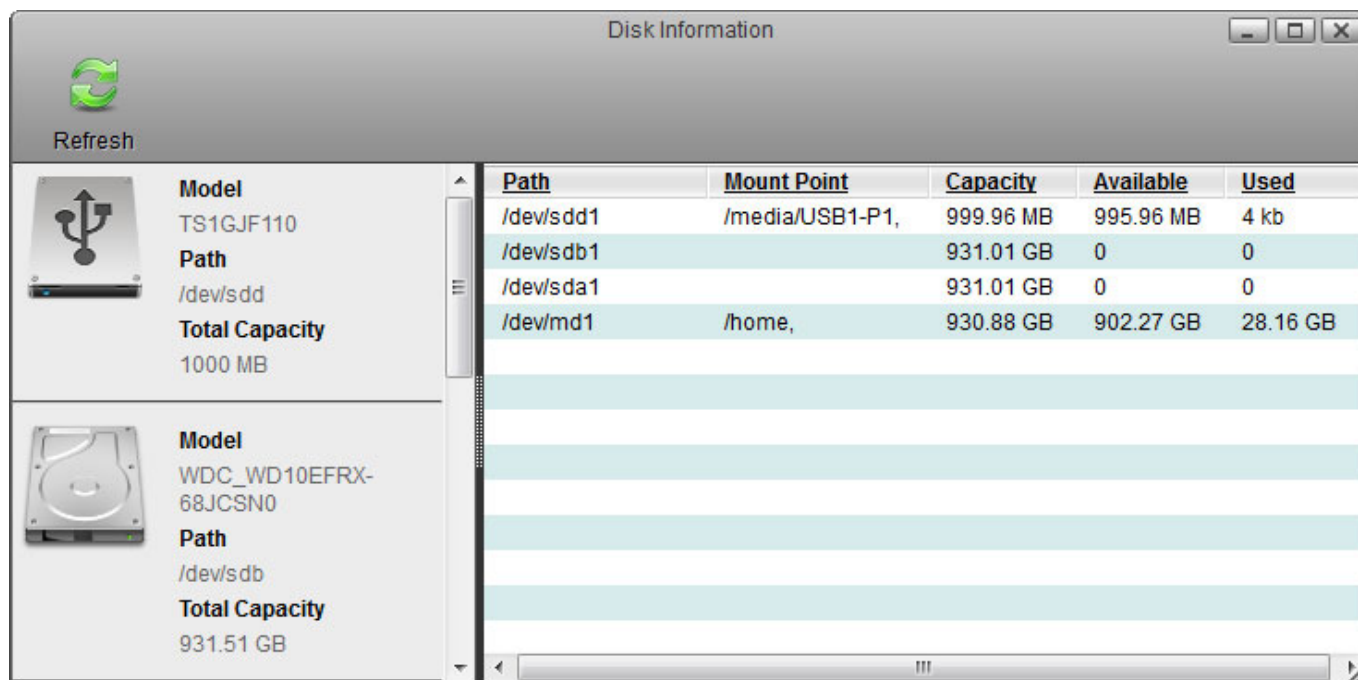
Disk Information

Refresh

Model
TS1GJF110
Path
/dev/sdd
Total Capacity
1000 MB

Model
WDC_WD10EFRX-68JCSN0
Path
/dev/sdb
Total Capacity
931.51 GB

| Path | Mount Point | Capacity | Available | Used |
|---|---|---|---|---|
| /dev/sdd1 | /media/USB1-P1, | 999.96 MB | 995.96 MB | 4 kb |
| /dev/sdb1 | | 931.01 GB | 0 | 0 |
| /dev/sda1 | | 931.01 GB | 0 | 0 |
| /dev/md1 | /home, | 930.88 GB | 902.27 GB | 28.16 GB |